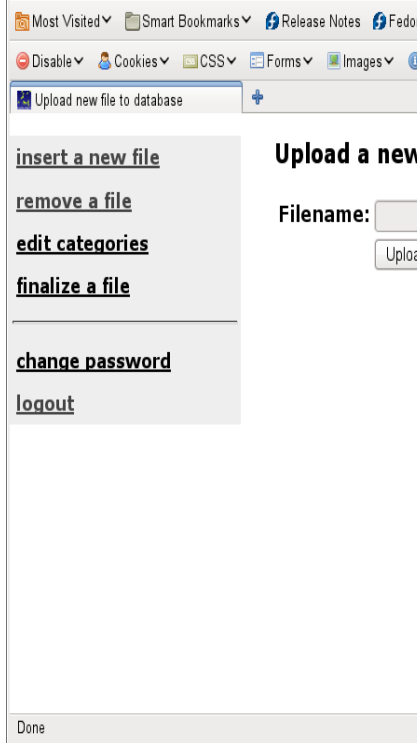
Most Visited Smart Bookmarks Release Notes Fedo

Disable Cookies CSS Forms Images

Upload new file to database

insert a new file

remove a file

edit categories

finalize a file

change password

logout

Upload a new

Filename:

Uplo

Done